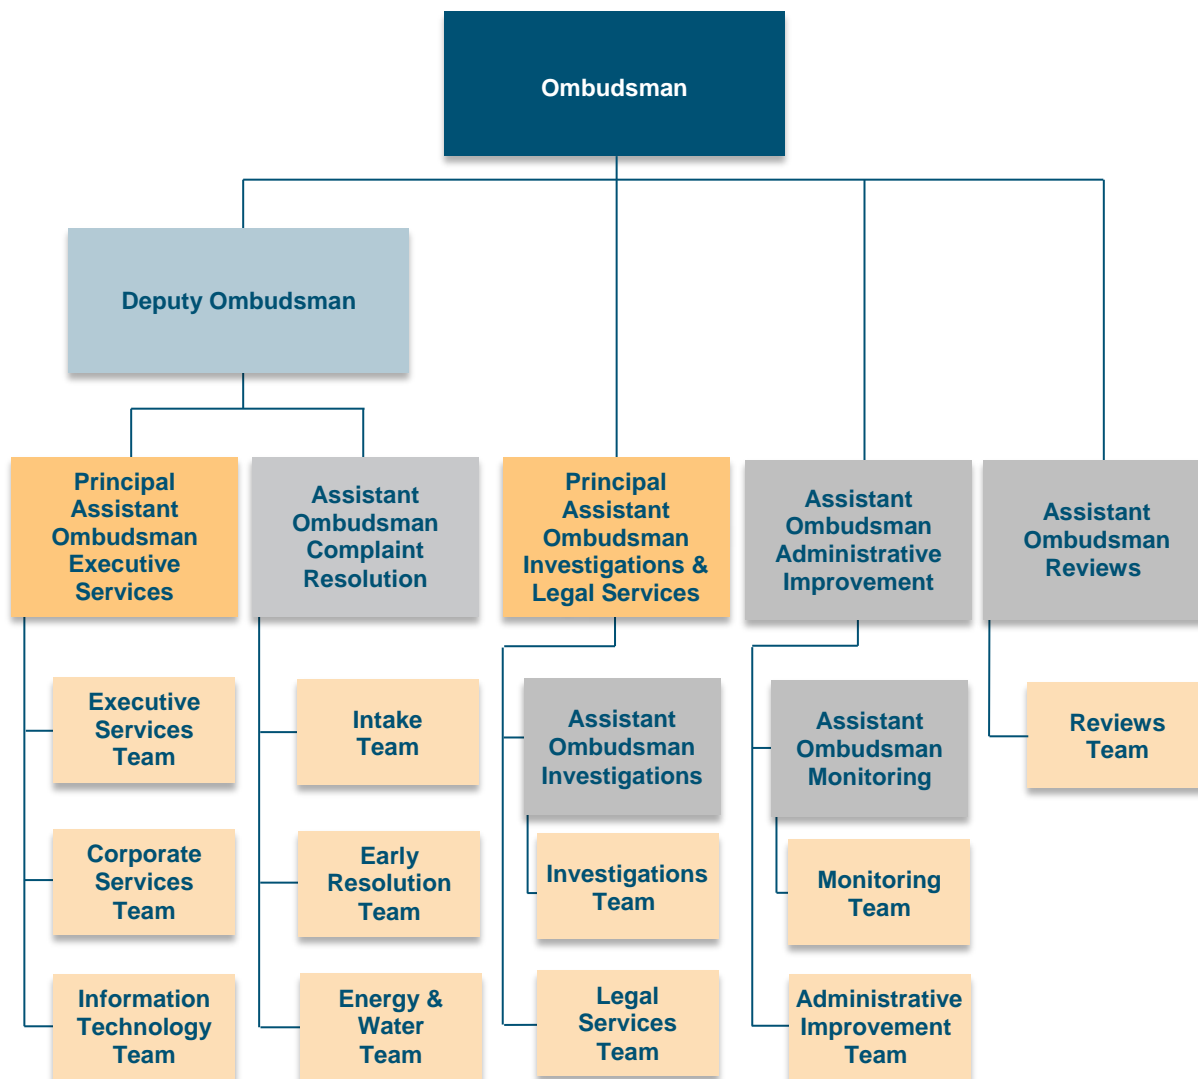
Ombudsman

Deputy Ombudsman

Principal Assistant Ombudsman Executive Services

Assistant Ombudsman Complaint Resolution

Principal Assistant Ombudsman Investigations & Legal Services

Assistant Ombudsman Administrative Improvement

Assistant Ombudsman Reviews

Executive Services Team

Corporate Services Team

Information Technology Team

Intake Team

Early Resolution Team

Energy & Water Team

Assistant Ombudsman Investigations

Investigations Team

Legal Services Team

Assistant Ombudsman Monitoring

Monitoring Team

Administrative Improvement Team

Reviews Team